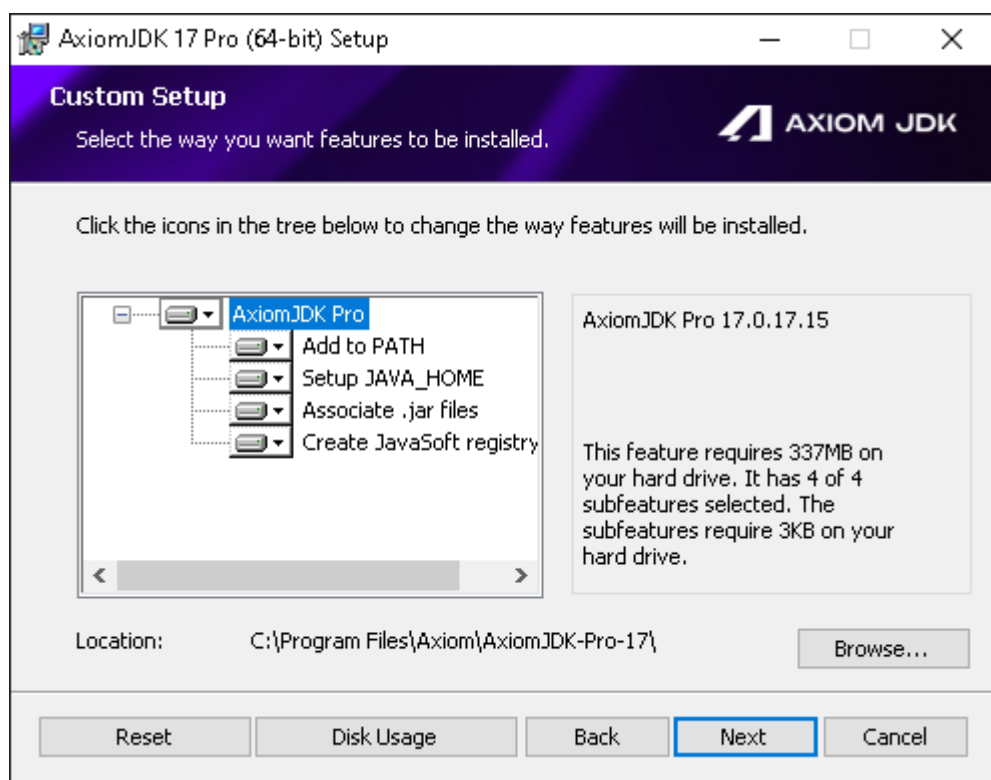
AxiomJDK 17 Pro (64-bit) Setup

Custom Setup

Select the way you want features to be installed.

AXIOM JDK

Click the icons in the tree below to change the way features will be installed.

AxiomJDK Pro
Add to PATH
Setup JAVA_HOME
Associate .jar files
Create JavaSoft registry

AxiomJDK Pro 17.0.17.15

This feature requires 337MB on your hard drive. It has 4 of 4 subfeatures selected. The subfeatures require 3KB on your hard drive.

Location: C:\Program Files\Axiom\AxiomJDK-Pro-17\

Browse...

Reset | Disk Usage | Back | Next | Cancel